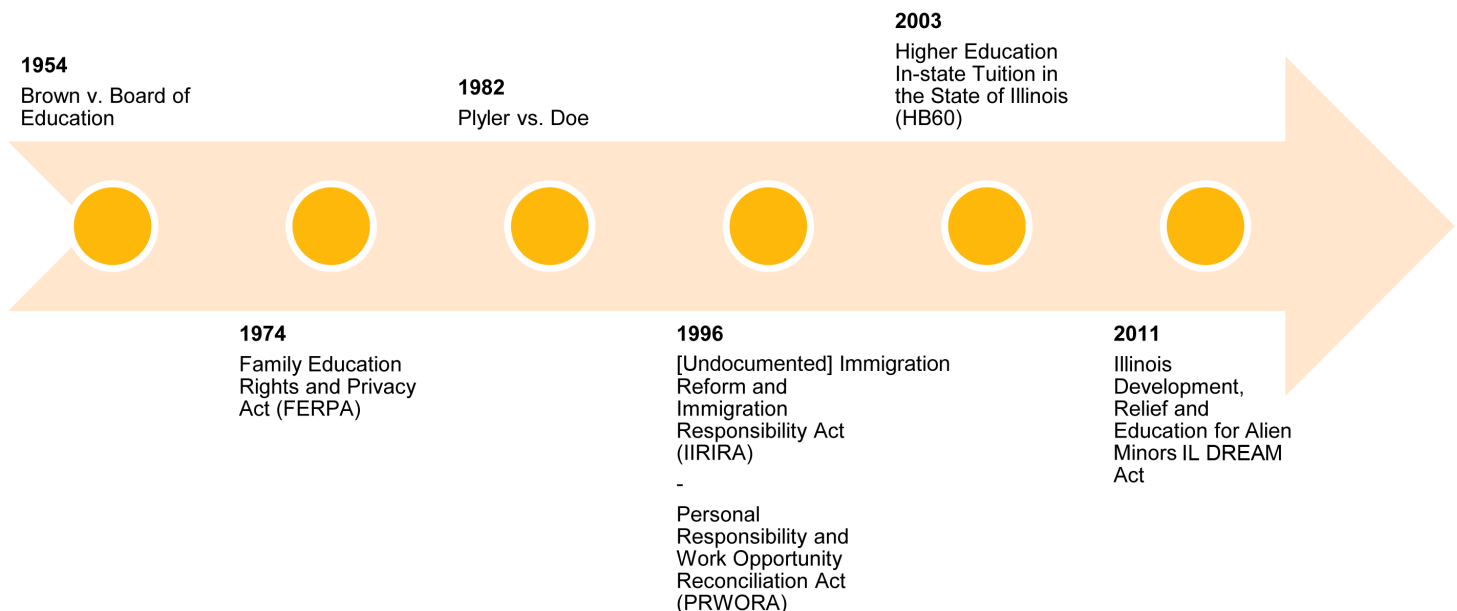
2003
Higher Education In-state Tuition in the State of Illinois (HB60)

1954
Brown v. Board of Education

1982
Plyler vs. Doe

1974
Family Education Rights and Privacy Act (FERPA)

1996
[Undocumented] Immigration Reform and Immigration Responsibility Act (IIRIRA)
-
Personal Responsibility and Work Opportunity Reconciliation Act (PRWORA)

2011
Illinois Development, Relief and Education for Alien Minors IL DREAM Act